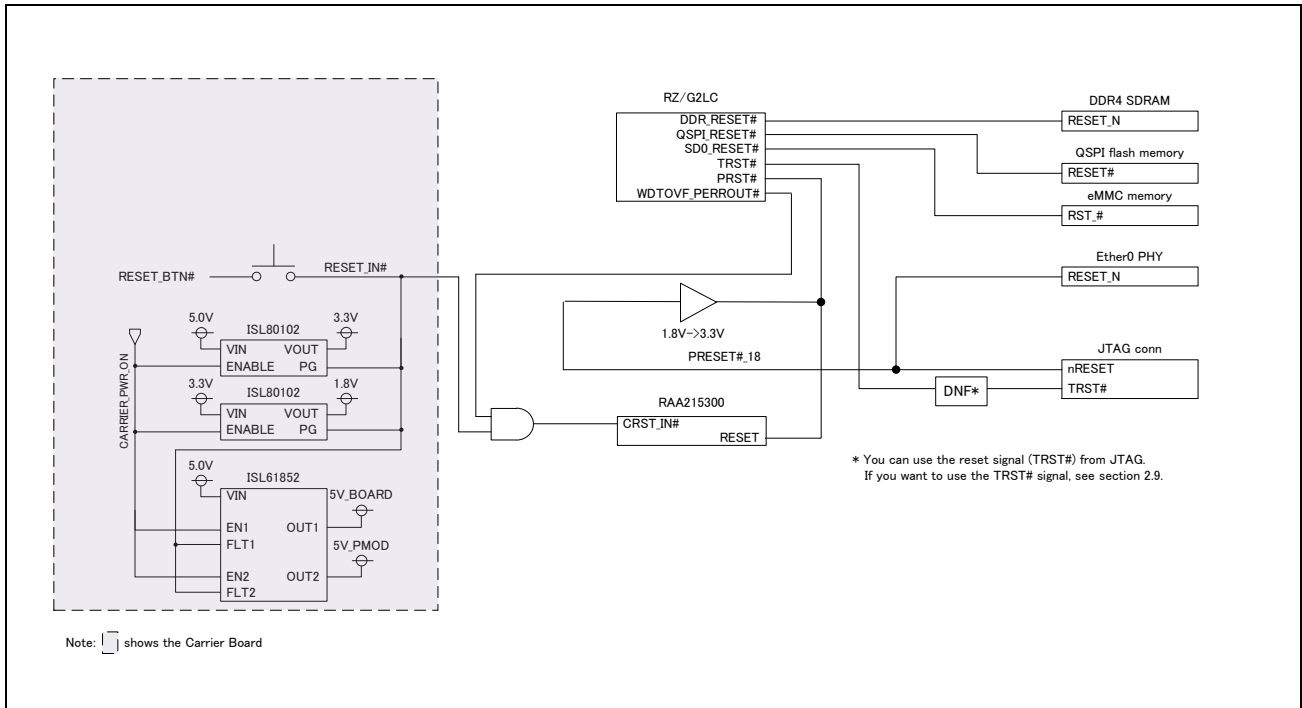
RESET_BTN#
RESET_IN#
CARRIER_PWR_ON
5.0V
ISL80102
3.3V
VIN
VOUT
ENABLE
PG
3.3V
ISL80102
1.8V
VIN
VOUT
ENABLE
PG
5.0V
ISL61852
VIN
5V_BOARD
EN1
OUT1
FLT1
5V_PMOD
EN2
OUT2
FLT2

RZ/G2LC
DDR_RESET#
QSPI_RESET#
SD0_RESET#
TRST#
PRST#
WDTOVF_PERROUT#

1.8V->3.3V
PRESET#_18

RAA215300
CRST_IN#
RESET

DDR4 SDRAM
RESET_N
QSPI flash memory
RESET#
eMMC memory
RST_#
Ether0 PHY
RESET_N
JTAG conn
nRESET
TRST#
DNF*

* You can use the reset signal (TRST#) from JTAG. If you want to use the TRST# signal, see section 2.9.

Note: shows the Carrier Board